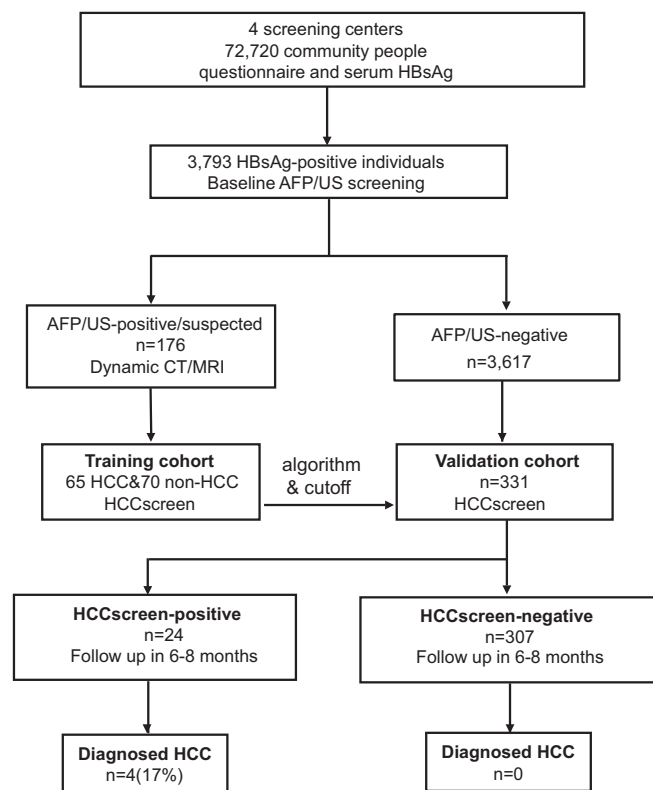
4 screening centers
72,720 community people
questionnaire and serum HBsAg

3,793 HBsAg-positive individuals
Baseline AFP/US screening

AFP/US-positive/suspected
n=176
Dynamic CT/MRI

AFP/US-negative
n=3,617

**Training cohort**
65 HCC&70 non-HCC
HCCscreen

algorithm
& cutoff

**Validation cohort**
n=331
HCCscreen

**HCCscreen-positive**
n=24
Follow up in 6-8 months

**HCCscreen-negative**
n=307
Follow up in 6-8 months

**Diagnosed HCC**
n=4(17%)

**Diagnosed HCC**
n=0